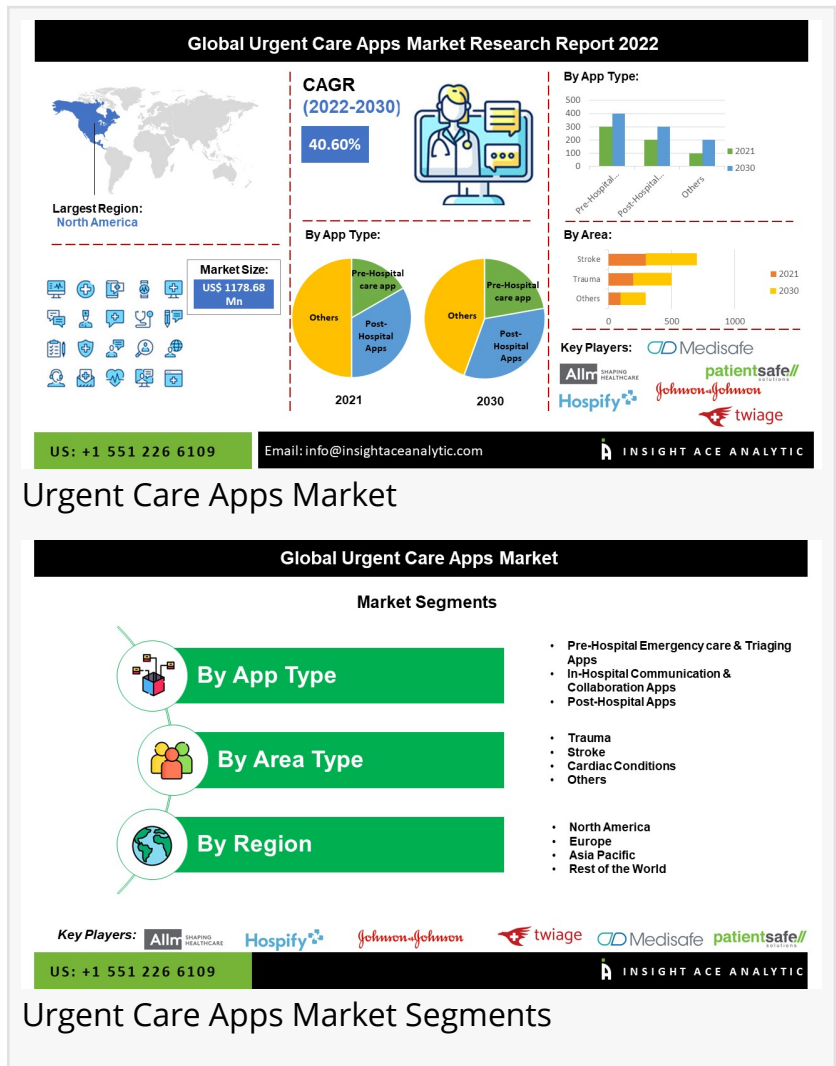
Global Urgent Care Apps Market Research Report 2022

Largest Region: North America

CAGR (2022-2030)

40.60%

By App Type:

500
400
300
200
100
0

Pre-Hospital...
Post-Hospital...
Others

2021
2030

Market Size:
US$ 1178.68 Mn

By App Type:

Pre-Hospital care app
Post-Hospital Apps
Others

Pre-Hospital care app
Post-Hospital Apps
Others

2021
2030

By Area:

Stroke
Trauma
Others

0
500
1000

2021
2030

Key Players:
Medisafe
patientsafe solutions
Allm SHAPING HEALTHCARE
Johnson & Johnson
Hospify
twiage

US: +1 551 226 6109
Email: info@insightaceanalytic.com
INSIGHT ACE ANALYTIC

Urgent Care Apps Market

Global Urgent Care Apps Market

Market Segments

By App Type
- Pre-Hospital Emergency care & Triaging Apps
- In-Hospital Communication & Collaboration Apps
- Post-Hospital Apps

By Area Type
- Trauma
- Stroke
- Cardiac Conditions
- Others

By Region
- North America
- Europe
- Asia Pacific
- Rest of the World

Key Players: Allm SHAPING HEALTHCARE Hospify Johnson & Johnson twiage Medisafe patientsafe solutions

US: +1 551 226 6109
INSIGHT ACE ANALYTIC

Urgent Care Apps Market Segments